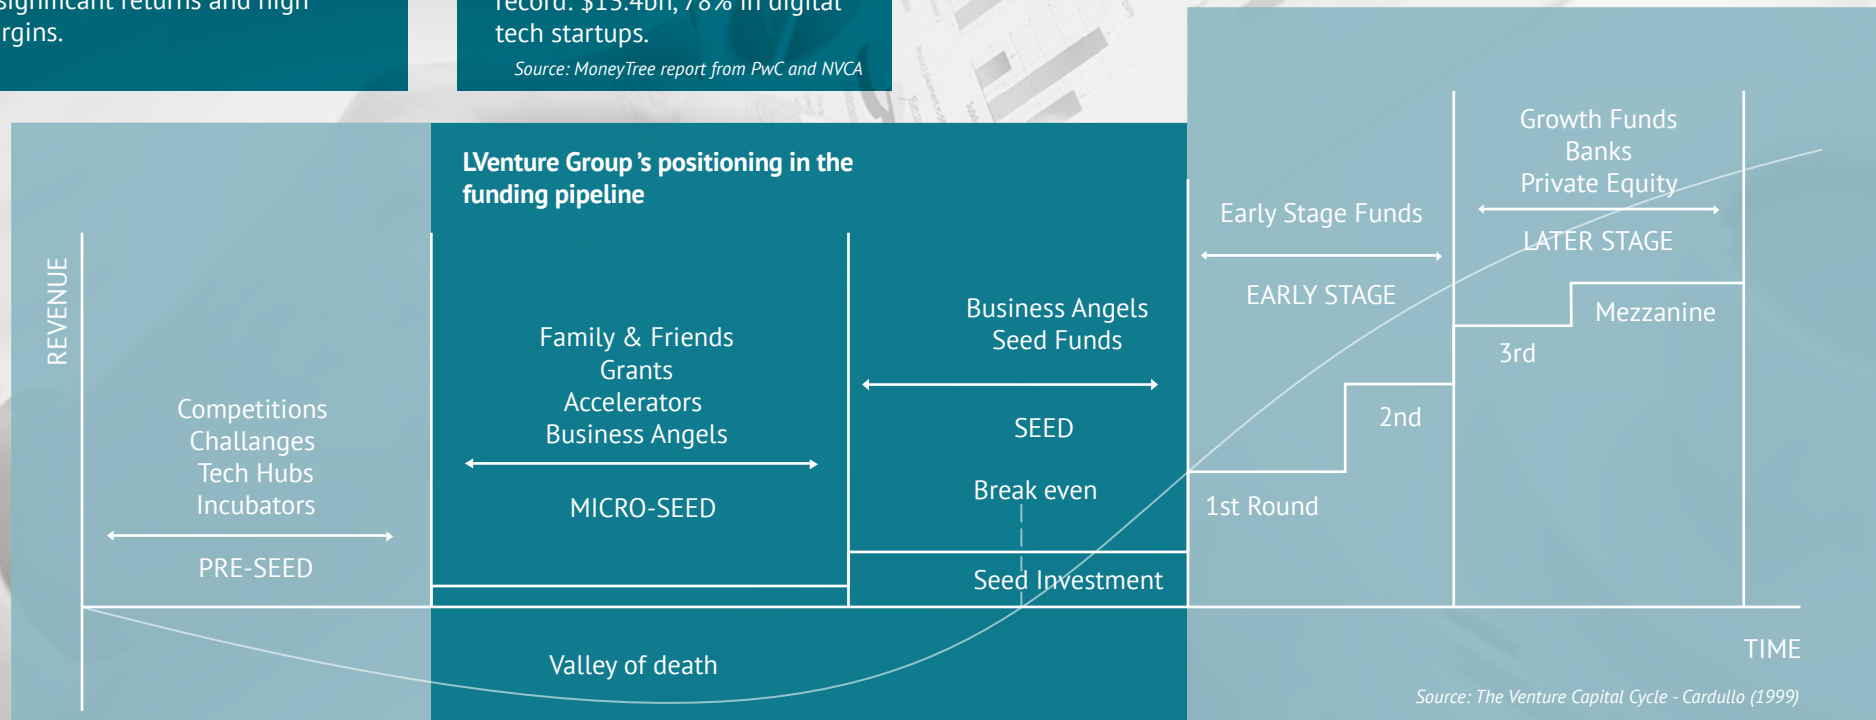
significant returns and high
rgins.

record: $13.4bn, 78% in digital tech startups.
Source: MoneyTree report from PwC and NVCA

LVenture Group's positioning in the funding pipeline

REVENUE

Competitions
Challanges
Tech Hubs
Incubators

PRE-SEED

Family & Friends
Grants
Accelerators
Business Angels

MICRO-SEED

Business Angels
Seed Funds

SEED

Break even

Seed Investment

Early Stage Funds

EARLY STAGE

1st Round

2nd

3rd

Growth Funds
Banks
Private Equity

LATER STAGE

Mezzanine

Valley of death

TIME

Source: The Venture Capital Cycle - Cardullo (1999)